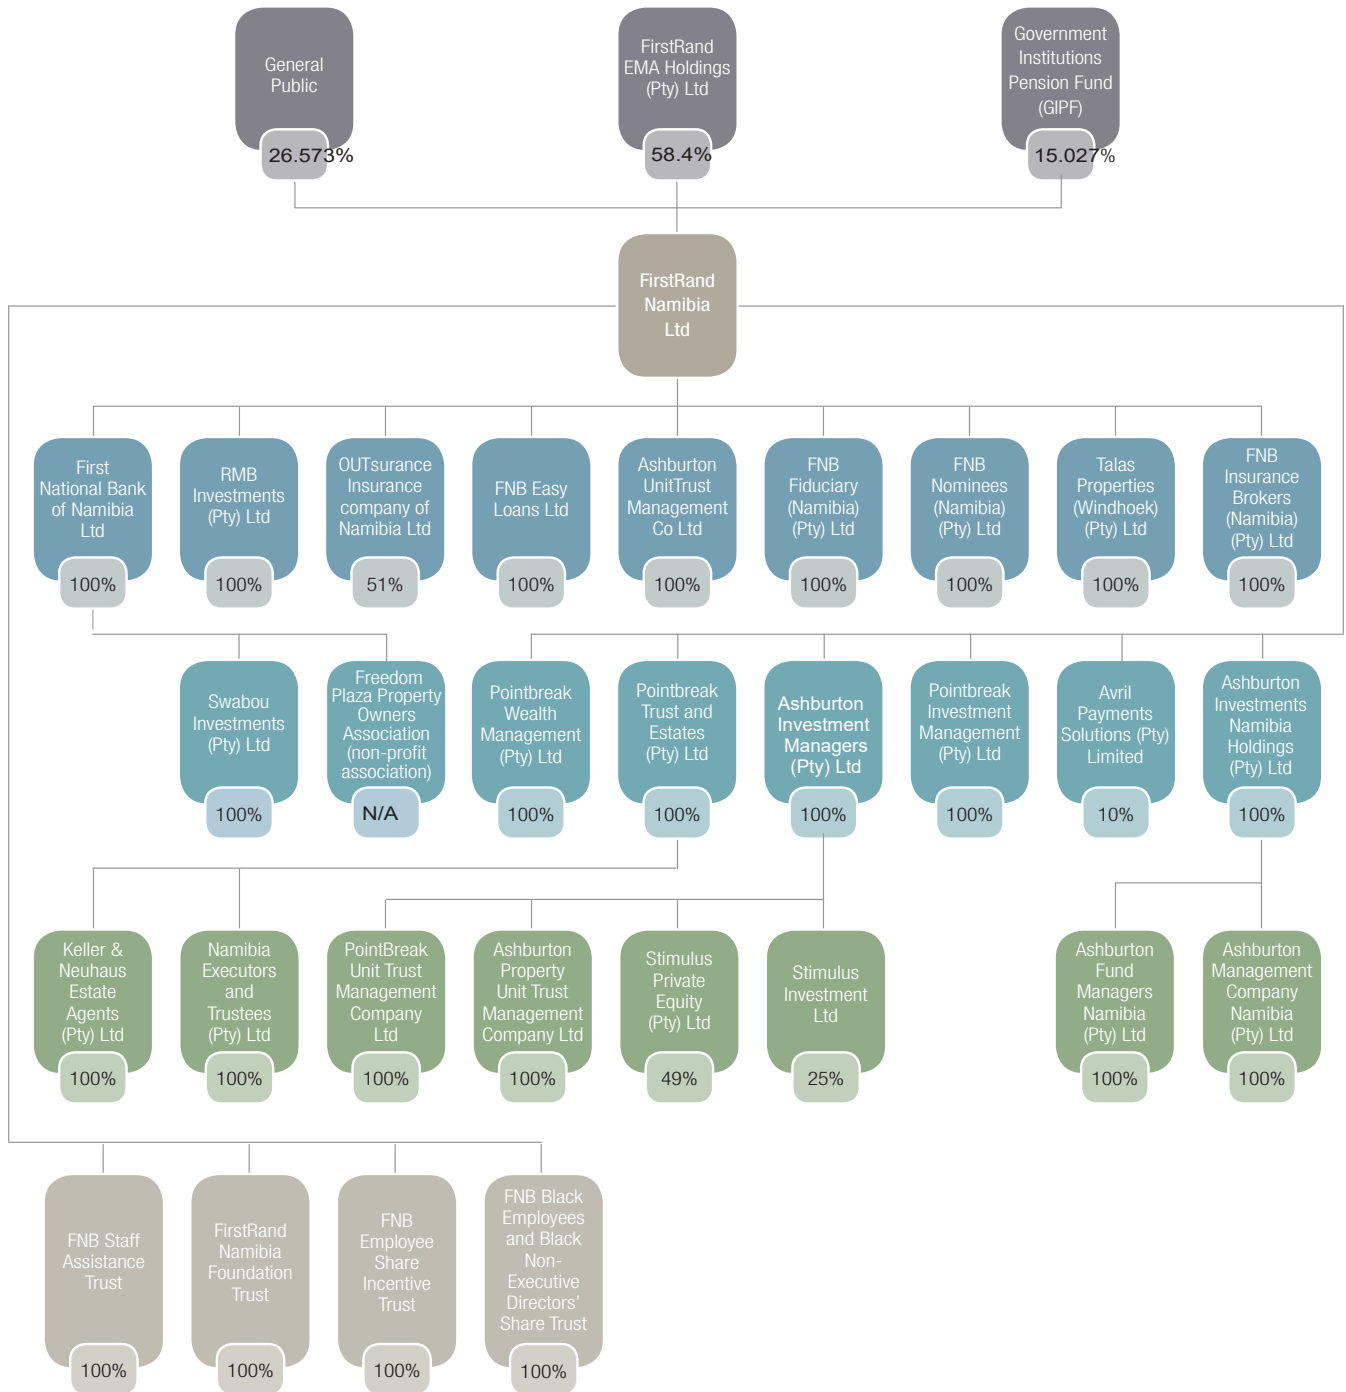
General Public
26.573%

FirstRand EMA Holdings (Pty) Ltd
58.4%

Government Institutions Pension Fund (GIPF)
15.027%

FirstRand Namibia Ltd

First National Bank of Namibia Ltd
100%

RMB Investments (Pty) Ltd
100%

OUTsurance Insurance company of Namibia Ltd
51%

FNB Easy Loans Ltd
100%

Ashburton UnitTrust Management Co Ltd
100%

FNB Fiduciary (Namibia) (Pty) Ltd
100%

FNB Nominees (Namibia) (Pty) Ltd
100%

Talas Properties (Windhoek) (Pty) Ltd
100%

FNB Insurance Brokers (Namibia) (Pty) Ltd
100%

Swabou Investments (Pty) Ltd
100%

Freedom Plaza Property Owners Association (non-profit association)
N/A

Pointbreak Wealth Management (Pty) Ltd
100%

Pointbreak Trust and Estates (Pty) Ltd
100%

Ashburton Investment Managers (Pty) Ltd
100%

Pointbreak Investment Management (Pty) Ltd
100%

Avril Payments Solutions (Pty) Limited
10%

Ashburton Investments Namibia Holdings (Pty) Ltd
100%

Keller & Neuhaus Estate Agents (Pty) Ltd
100%

Namibia Executors and Trustees (Pty) Ltd
100%

PointBreak Unit Trust Management Company Ltd
100%

Ashburton Property Unit Trust Management Company Ltd
100%

Stimulus Private Equity (Pty) Ltd
49%

Stimulus Investment Ltd
25%

Ashburton Fund Managers Namibia (Pty) Ltd
100%

Ashburton Management Company Namibia (Pty) Ltd
100%

FNB Staff Assistance Trust
100%

FirstRand Namibia Foundation Trust
100%

FNB Employee Share Incentive Trust
100%

FNB Black Employees and Black Non-Executive Directors' Share Trust
100%